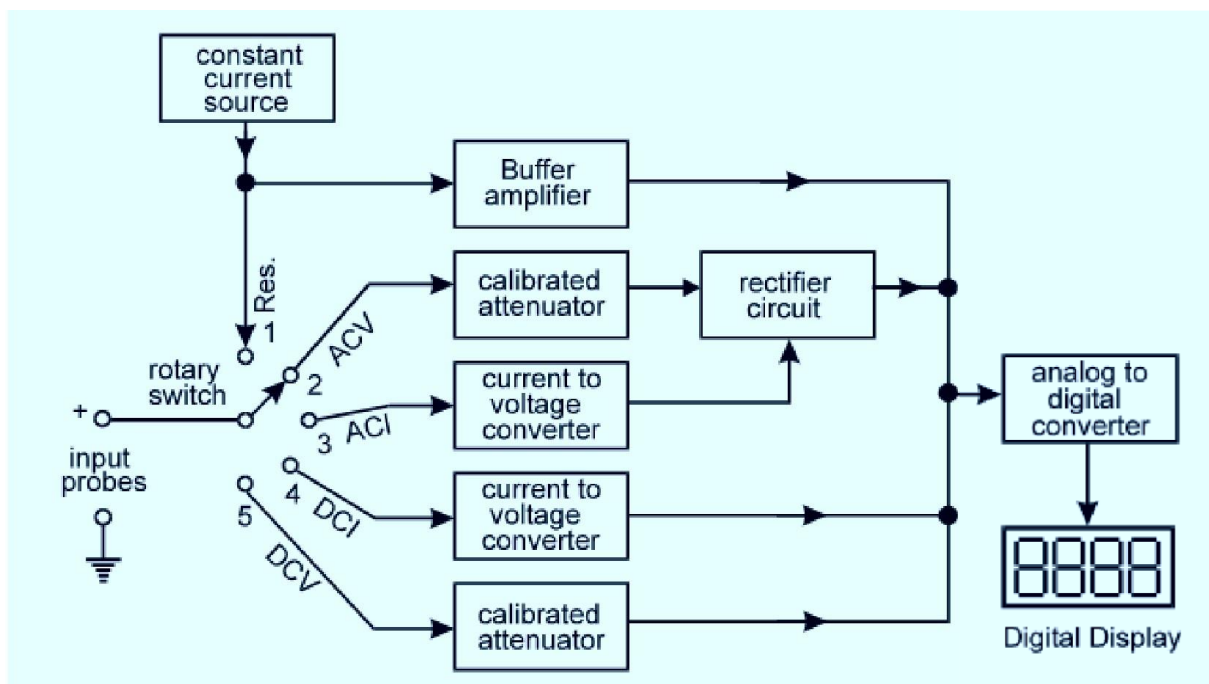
constant current source

Buffer amplifier

Res.
1

calibrated attenuator

rectifier circuit

rotary switch

2 ACV

current to voltage converter

3 ACI

+

input probes

analog to digital converter

4 DCI

5

current to voltage converter

DCV

calibrated attenuator

Digital Display